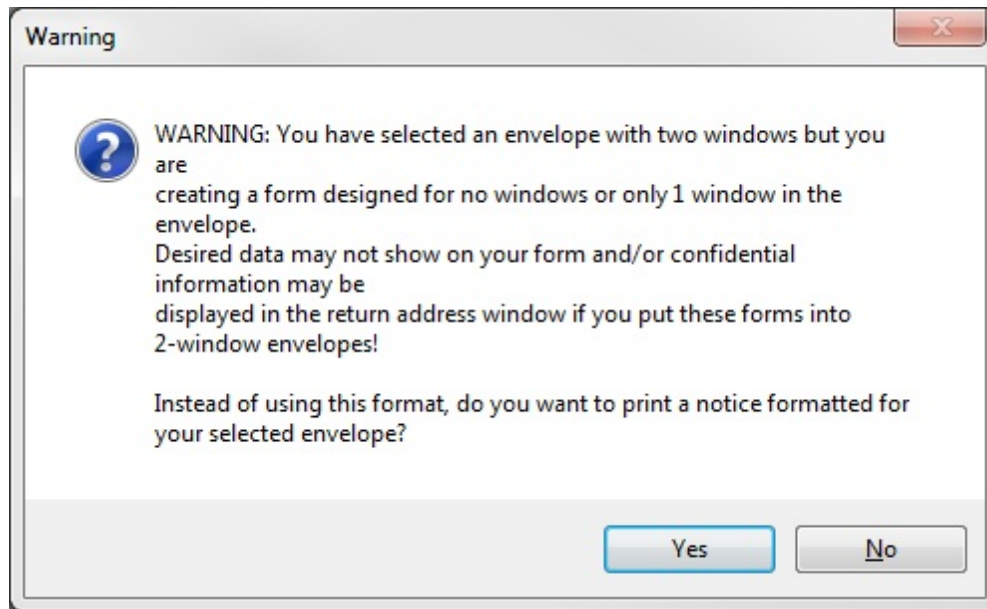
Warning

WARNING: You have selected an envelope with two windows but you are
creating a form designed for no windows or only 1 window in the envelope.
Desired data may not show on your form and/or confidential information may be
displayed in the return address window if you put these forms into 2-window envelopes!

Instead of using this format, do you want to print a notice formatted for your selected envelope?

Yes No